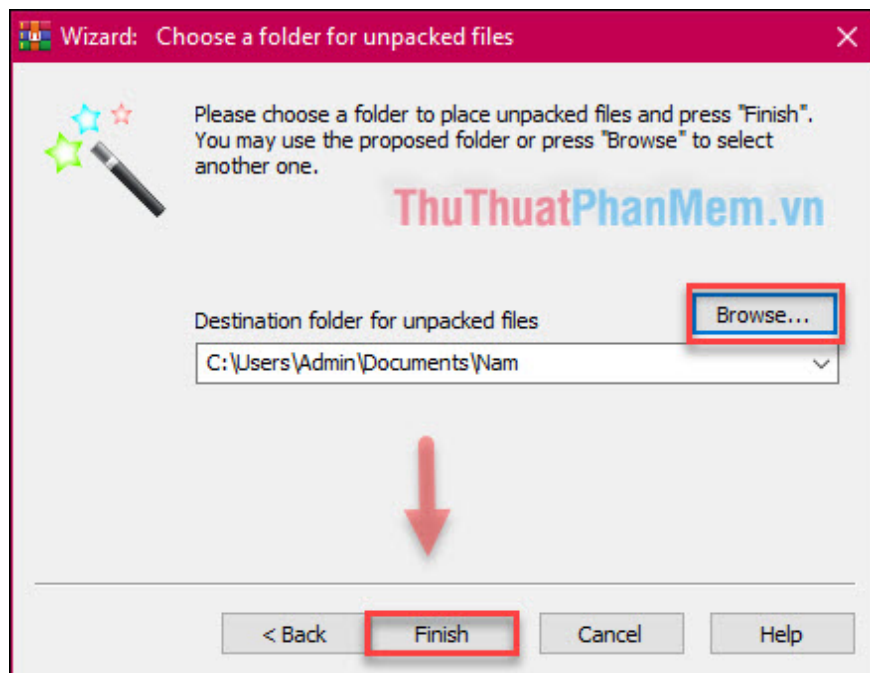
Wizard: Choose a folder for unpacked files

Please choose a folder to place unpacked files and press "Finish". You may use the proposed folder or press "Browse" to select another one.

ThuThuatPhanMem.vn

Destination folder for unpacked files

Browse...

C:\Users\Admin\Documents\Nam

< Back

Finish

Cancel

Help